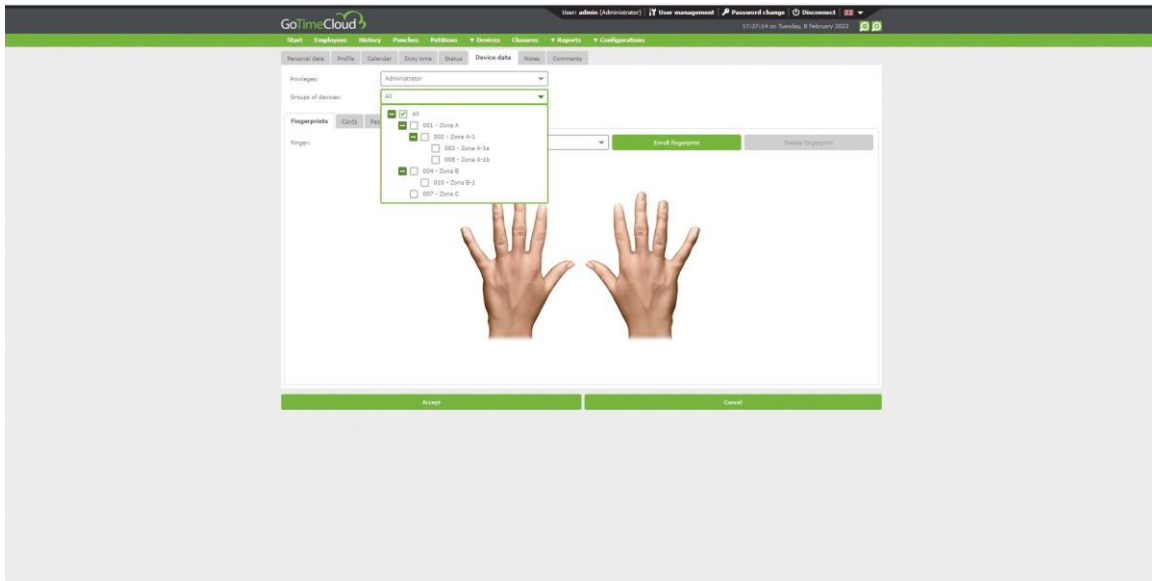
GoTimeCloud

User: admin (Administrator) | User management | Password change | Disconnect

17:37:14 on Tuesday, 8 February 2022

Start Employees History Punches Petitions ▼ Devices Closures ▼ Reports ▼ Configurations

Personal data Profile Calendar Duty time Status Device data Notes Comments

Privileges: Administrator

Groups of devices: All

Fingerprints Cards Pa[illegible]

Finger:

All
001 - Zona A
002 - Zona A-1
003 - Zona A-1a
008 - Zona A-1b
004 - Zona B
010 - Zona B-1
007 - Zona C

Enroll fingerprint

Delete fingerprint

Accept

Cancel